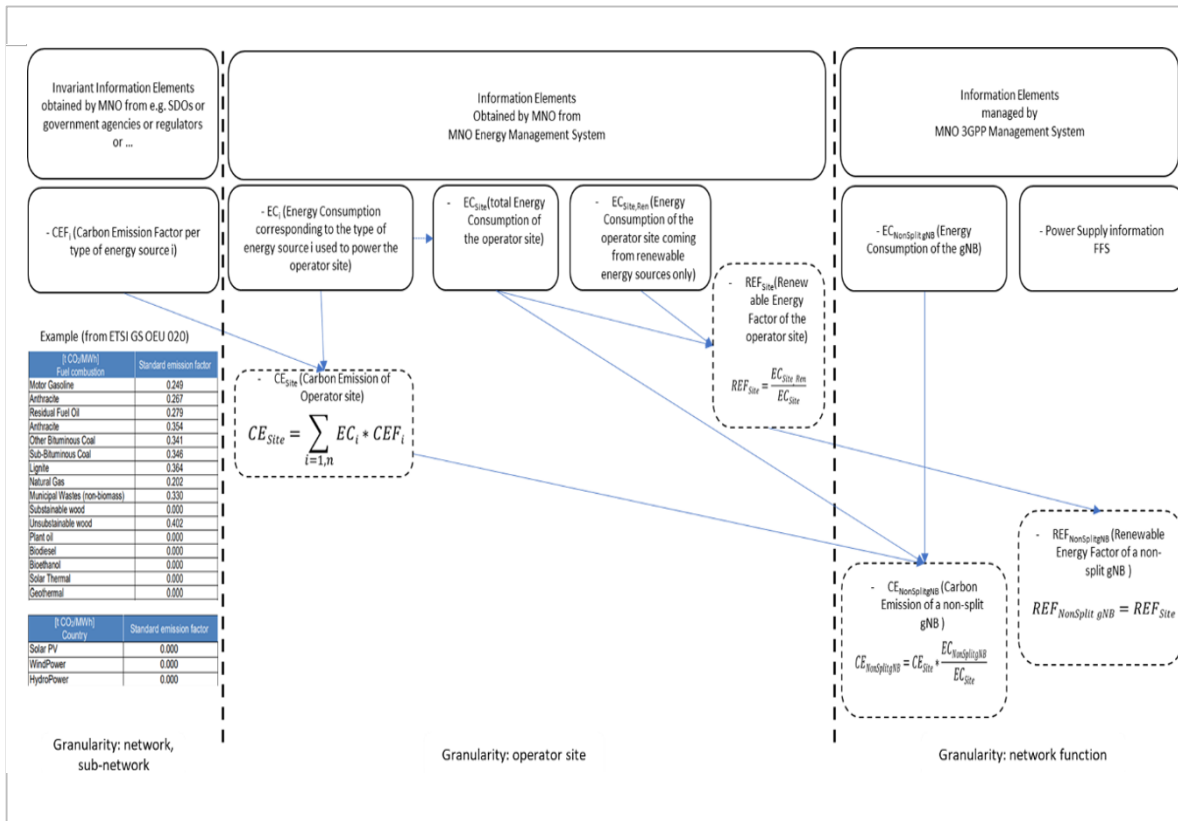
Invariant Information Elements obtained by MNO from e.g. SDOs or government agencies or regulators or ...

Information Elements Obtained by MNO from MNO Energy Management System

Information Elements managed by MNO 3GPP Management System

- $CEF_i$ (Carbon Emission Factor per type of energy source i)

- $EC_i$ (Energy Consumption corresponding to the type of energy source i used to power the operator site)

- $EC_{Site}$ (total Energy Consumption of the operator site)

- $EC_{Site,Ren}$ (Energy Consumption of the operator site coming from renewable energy sources only)

- $EC_{NonSplitgNB}$ (Energy Consumption of the gNB)

- Power Supply information FFS

- $REF_{Site}$ (Renewable Energy Factor of the operator site)

$REF_{Site} = \frac{EC_{Site\_Ren}}{EC_{Site}}$

Example (from ETSI GS OEU 020)

| [t CO₂/MWh] Fuel combustion | Standard emission factor |
|---|---|
| Motor Gasoline | 0.249 |
| Anthracite | 0.267 |
| Residual Fuel Oil | 0.279 |
| Anthracite | 0.354 |
| Other Bituminous Coal | 0.341 |
| Sub-Bituminous Coal | 0.346 |
| Lignite | 0.364 |
| Natural Gas | 0.202 |
| Municipal Wastes (non-biomass) | 0.330 |
| Substainable wood | 0.000 |
| Unsubstainable wood | 0.402 |
| Plant oil | 0.000 |
| Biodiesel | 0.000 |
| Bioethanol | 0.000 |
| Solar Thermal | 0.000 |
| Geothermal | 0.000 |

| [t CO₂/MWh] Country | Standard emission factor |
|---|---|
| Solar PV | 0.000 |
| WindPower | 0.000 |
| HydroPower | 0.000 |

- $CE_{Site}$ (Carbon Emission of Operator site)

$CE_{Site} = \sum_{i=1,n} EC_i * CEF_i$

- $CE_{NonSplitgNB}$ (Carbon Emission of a non-split gNB )

$CE_{NonSplitgNB} = CE_{Site} * \frac{EC_{NonSplitgNB}}{EC_{Site}}$

- $REF_{NonSplitgNB}$ (Renewable Energy Factor of a non-split gNB )

$REF_{NonSplit\ gNB} = REF_{Site}$

Granularity: network, sub-network

Granularity: operator site

Granularity: network function